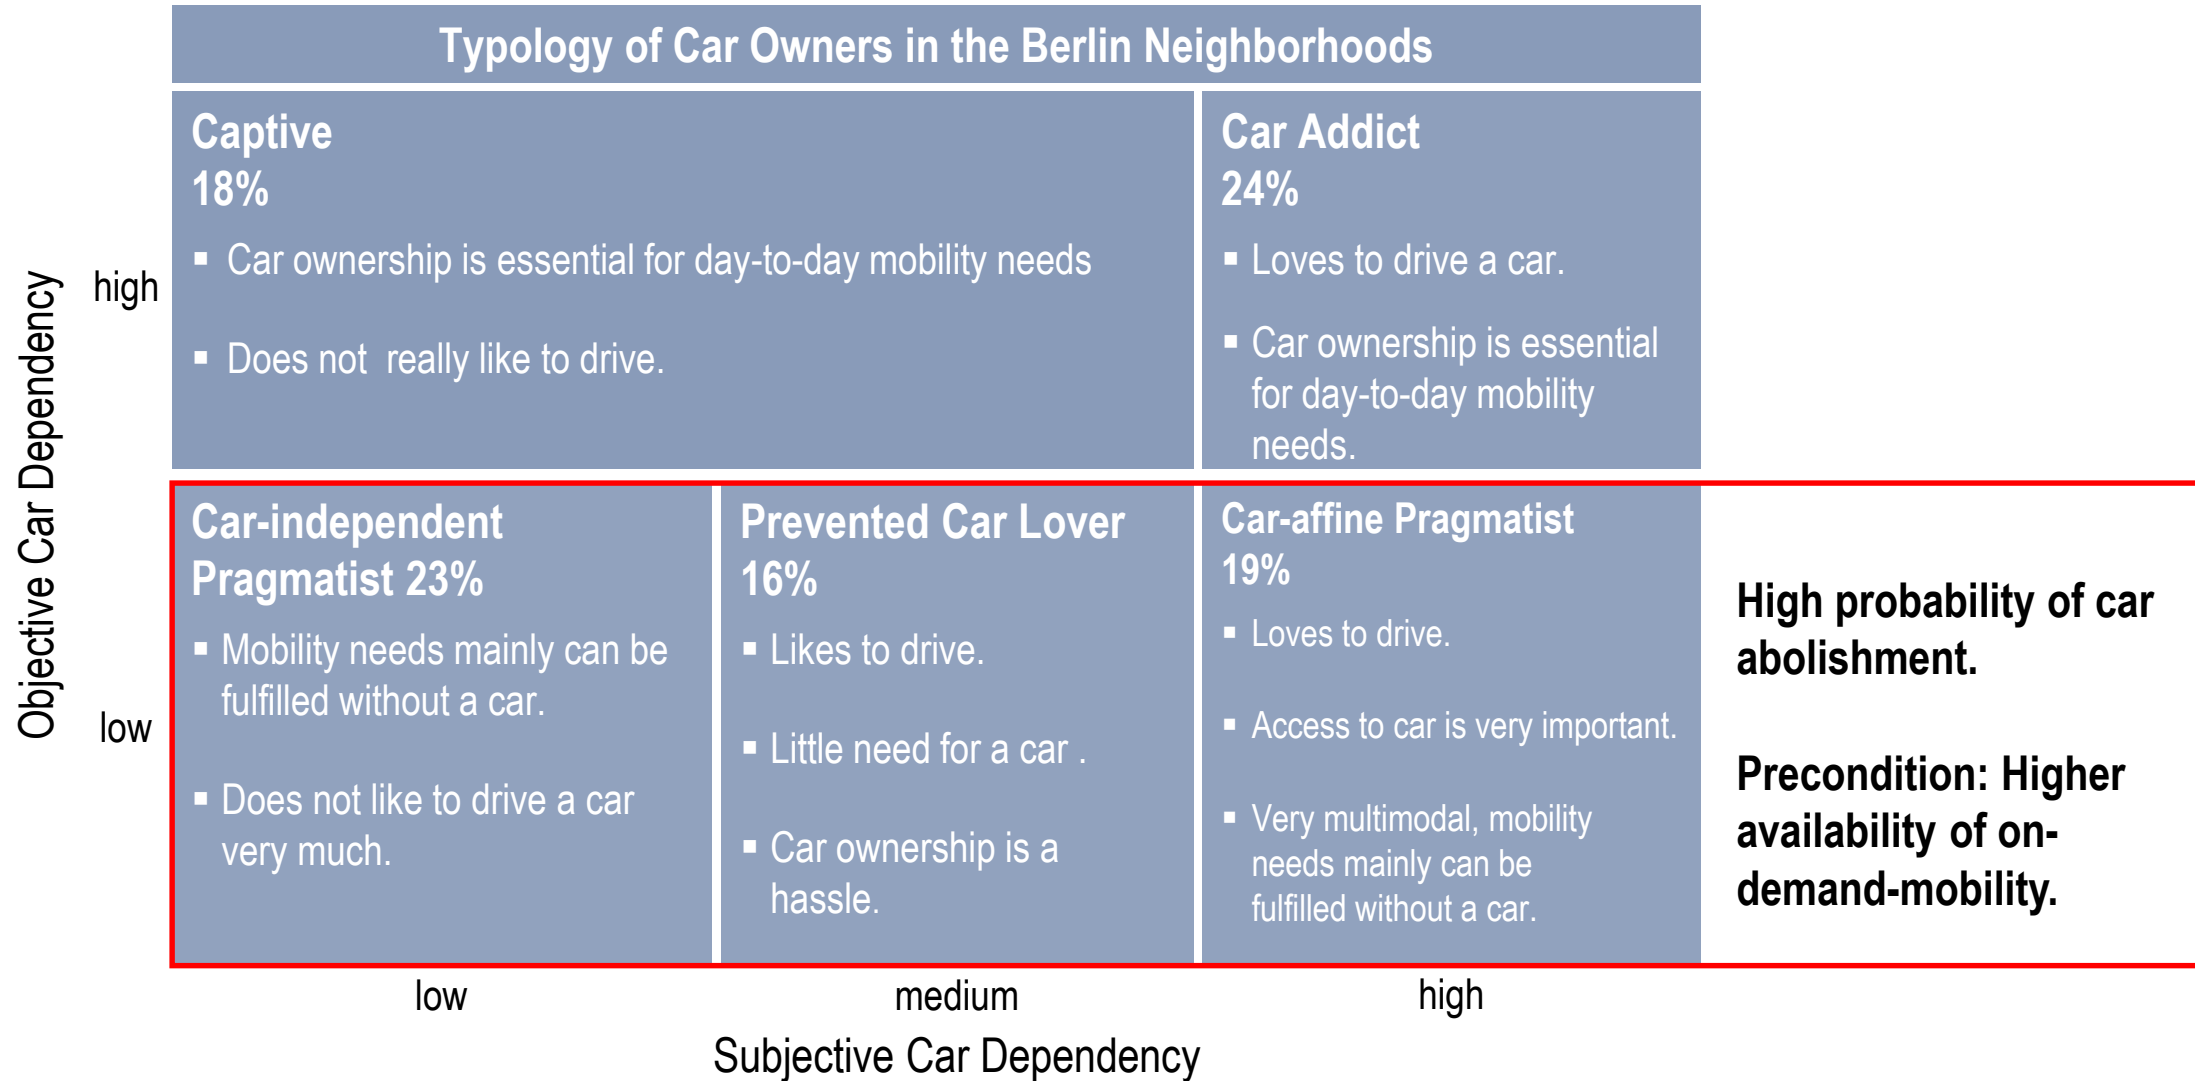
Typology of Car Owners in the Berlin Neighborhoods

Objective Car Dependency

high

Captive
18%
▪ Car ownership is essential for day-to-day mobility needs
▪ Does not really like to drive.

Car Addict
24%
▪ Loves to drive a car.
▪ Car ownership is essential for day-to-day mobility needs.

low

Car-independent Pragmatist 23%
▪ Mobility needs mainly can be fulfilled without a car.
▪ Does not like to drive a car very much.

Prevented Car Lover
16%
▪ Likes to drive.
▪ Little need for a car .
▪ Car ownership is a hassle.

Car-affine Pragmatist
19%
▪ Loves to drive.
▪ Access to car is very important.
▪ Very multimodal, mobility needs mainly can be fulfilled without a car.

High probability of car abolishment.

Precondition: Higher availability of on-demand-mobility.

low
medium
high
Subjective Car Dependency